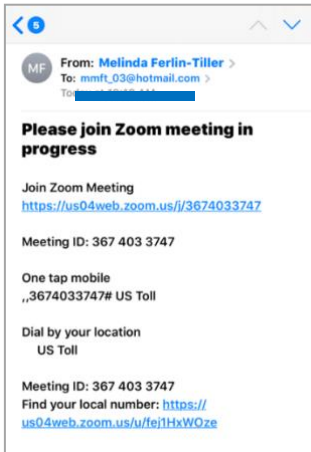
5

MF From: Melinda Ferlin-Tiller >
To: mmft_03@hotmail.com >
Tod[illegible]

Please join Zoom meeting in progress

Join Zoom Meeting
https://us04web.zoom.us/j/3674033747

Meeting ID: 367 403 3747

One tap mobile
,,3674033747# US Toll

Dial by your location
US Toll

Meeting ID: 367 403 3747
Find your local number: https://us04web.zoom.us/u/fej1HxWOze